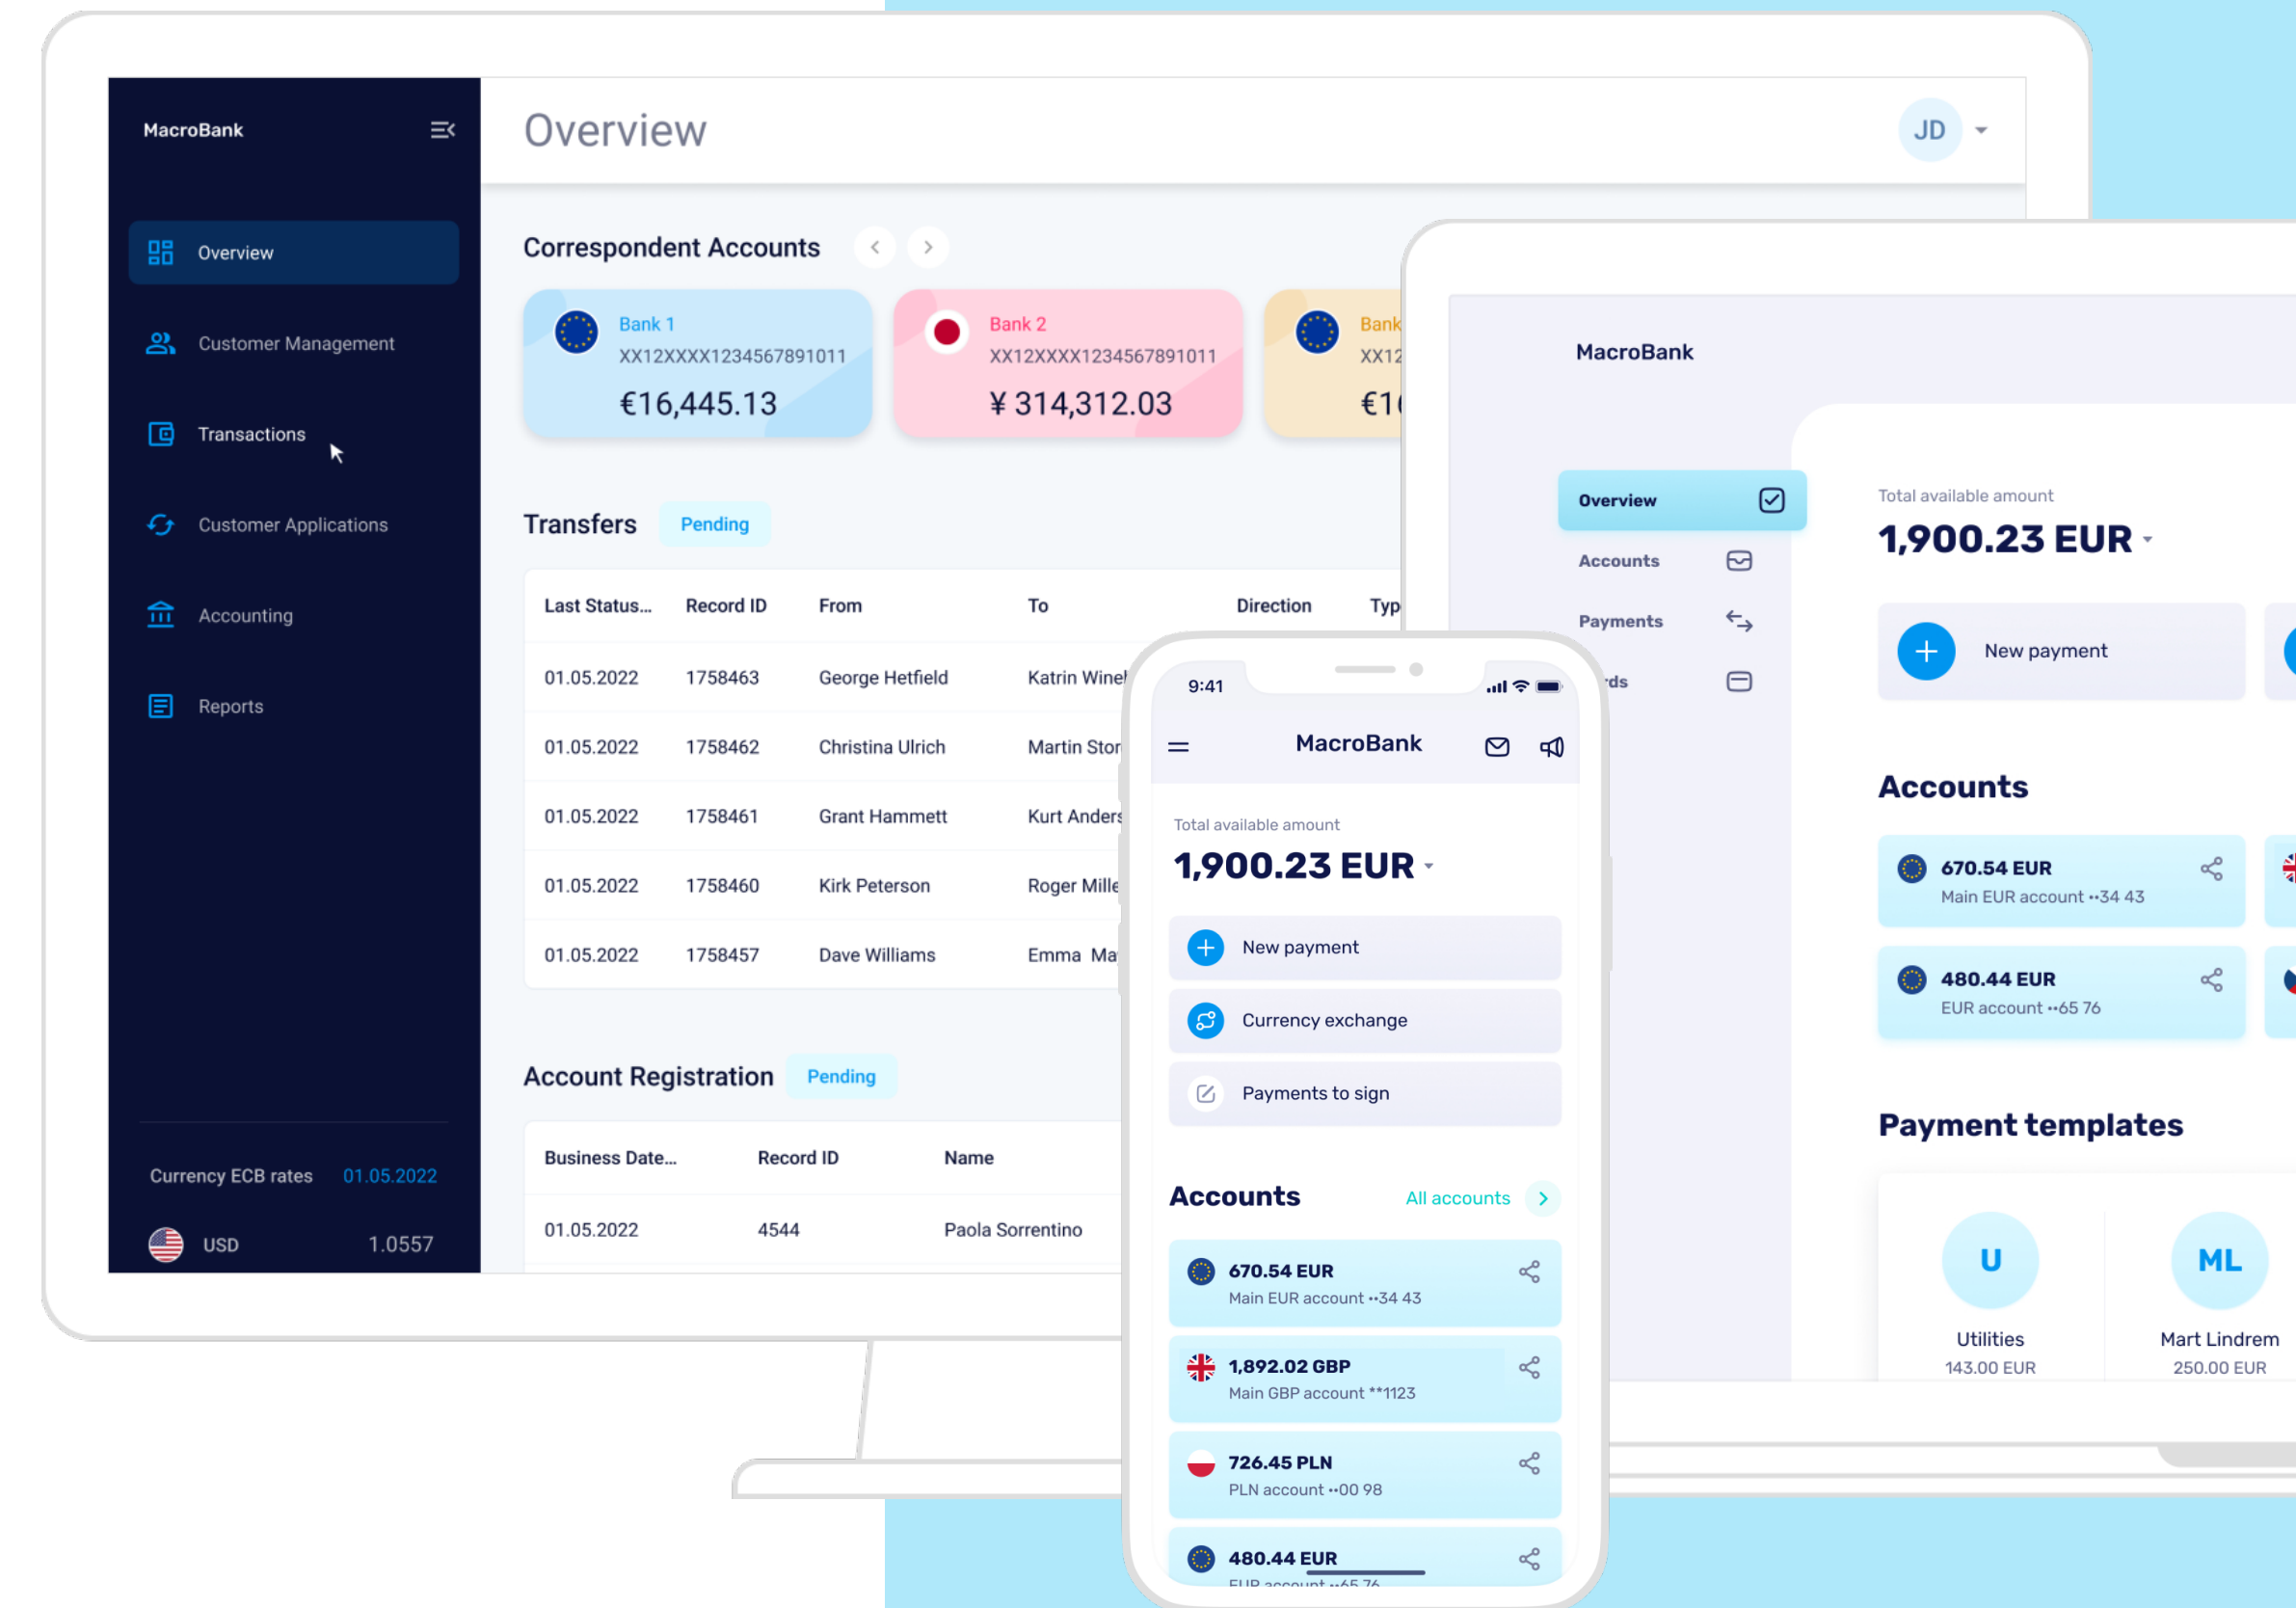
MacroBank

Overview

Customer Management

Transactions

Customer Applications

Accounting

Reports

Currency ECB rates 01.05.2022

USD 1.0557

Overview

JD

Correspondent Accounts

Bank 1
XX12XXXX1234567891011
€16,445.13

Bank 2
XX12XXXX1234567891011
¥ 314,312.03

Bank
XX12
€1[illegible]

Transfers Pending

| Last Status... | Record ID | From | To | Direction | Typ |
|---|---|---|---|---|---|
| 01.05.2022 | 1758463 | George Hetfield | Katrin Winel | | |
| 01.05.2022 | 1758462 | Christina Ulrich | Martin Stor | | |
| 01.05.2022 | 1758461 | Grant Hammett | Kurt Anders | | |
| 01.05.2022 | 1758460 | Kirk Peterson | Roger Mille | | |
| 01.05.2022 | 1758457 | Dave Williams | Emma Ma | | |

Account Registration Pending

| Business Date... | Record ID | Name |
|---|---|---|
| 01.05.2022 | 4544 | Paola Sorrentino |

MacroBank

Overview

Accounts

Payments

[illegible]rds

Total available amount
1,900.23 EUR

New payment

Accounts

670.54 EUR
Main EUR account ••34 43

480.44 EUR
EUR account ••65 76

Payment templates

U
Utilities
143.00 EUR

ML
Mart Lindrem
250.00 EUR

9:41

MacroBank

Total available amount
1,900.23 EUR

New payment

Currency exchange

Payments to sign

Accounts All accounts

670.54 EUR
Main EUR account ••34 43

1,892.02 GBP
Main GBP account **1123

726.45 PLN
PLN account ••00 98

480.44 EUR
EUR account ••65 76